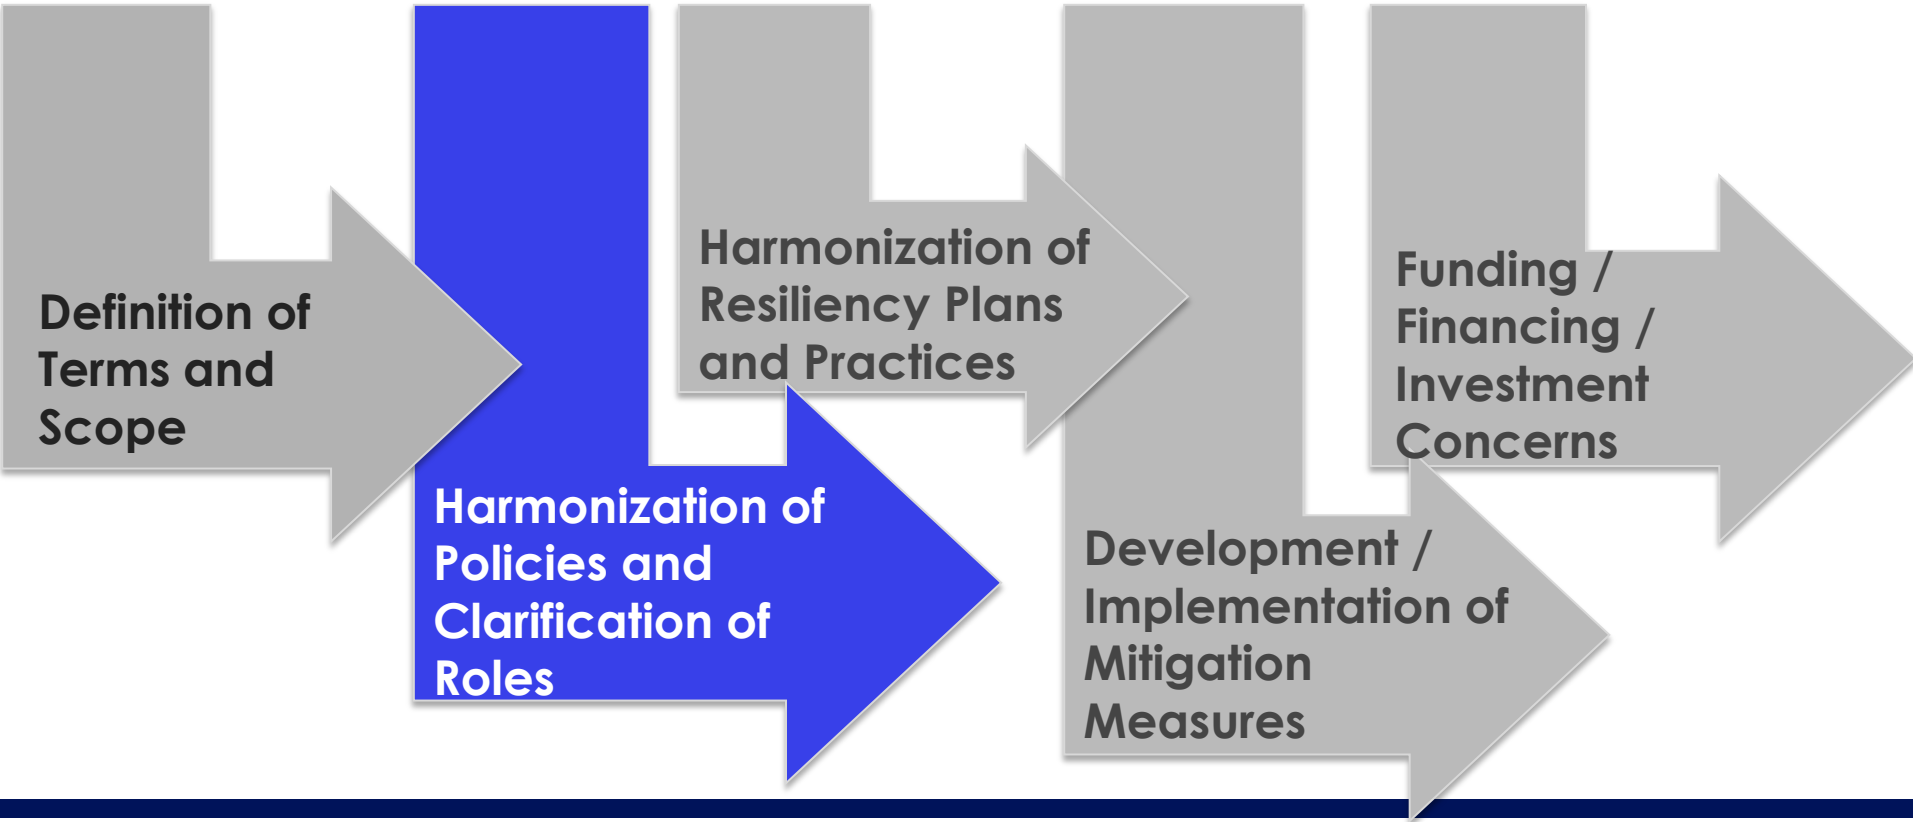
Definition of Terms and Scope

Harmonization of Policies and Clarification of Roles

Harmonization of Resiliency Plans and Practices

Development / Implementation of Mitigation Measures

Funding / Financing / Investment Concerns